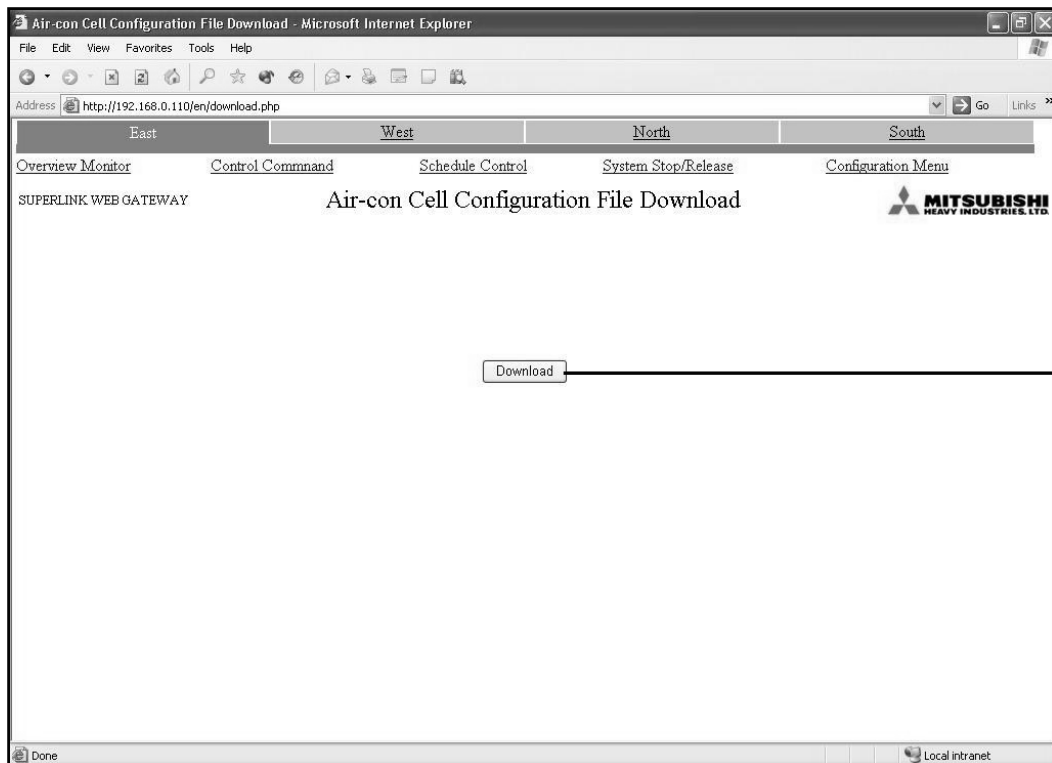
Air-con Cell Configuration File Download - Microsoft Internet Explorer

File Edit View Favorites Tools Help

Address http://192.168.0.110/en/download.php

Go Links »

| East | West | North | South |
|---|---|---|---|

Overview Monitor Control Commnand Schedule Control System Stop/Release Configuration Menu

SUPERLINK WEB GATEWAY

Air-con Cell Configuration File Download

MITSUBISHI HEAVY INDUSTRIES, LTD.

Download

Done

Local intranet